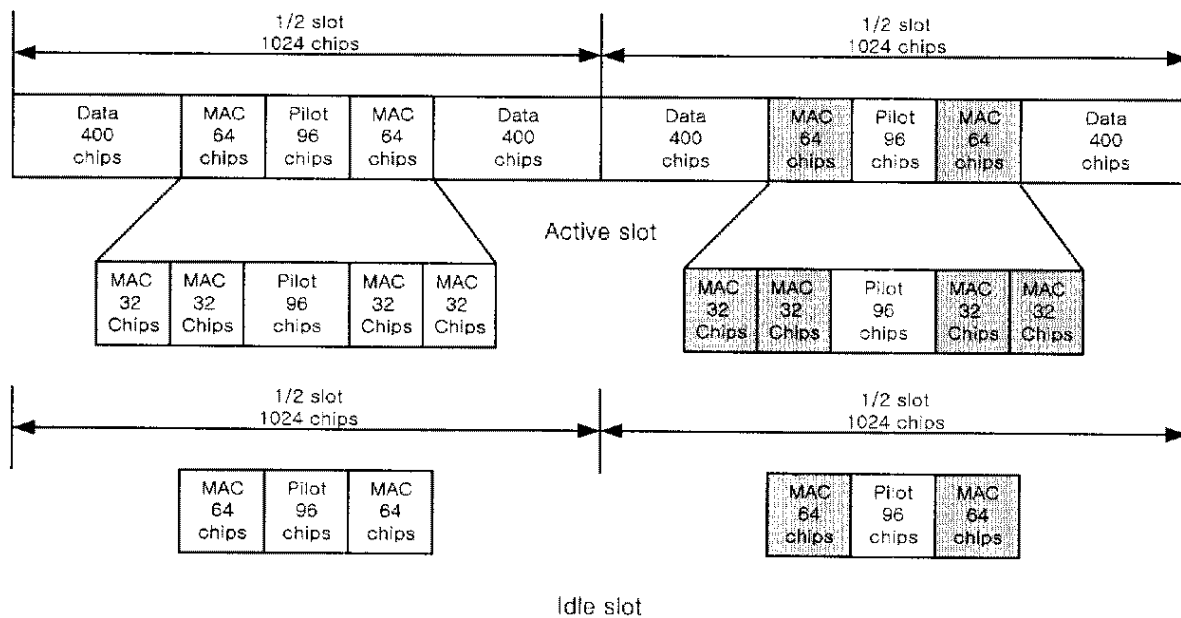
1/2 slot
1024 chips

1/2 slot
1024 chips

Data
400
chips

MAC
64
chips

Pilot
96
chips

MAC
64
chips

Data
400
chips

Data
400
chips

MAC
64
chips

Pilot
96
chips

MAC
64
chips

Data
400
chips

Active slot

MAC
32
Chips

MAC
32
Chips

Pilot
96
chips

MAC
32
Chips

MAC
32
Chips

MAC
32
Chips

MAC
32
Chips

Pilot
96
chips

MAC
32
Chips

MAC
32
Chips

1/2 slot
1024 chips

1/2 slot
1024 chips

MAC
64
chips

Pilot
96
chips

MAC
64
chips

MAC
64
chips

Pilot
96
chips

MAC
64
chips

Idle slot